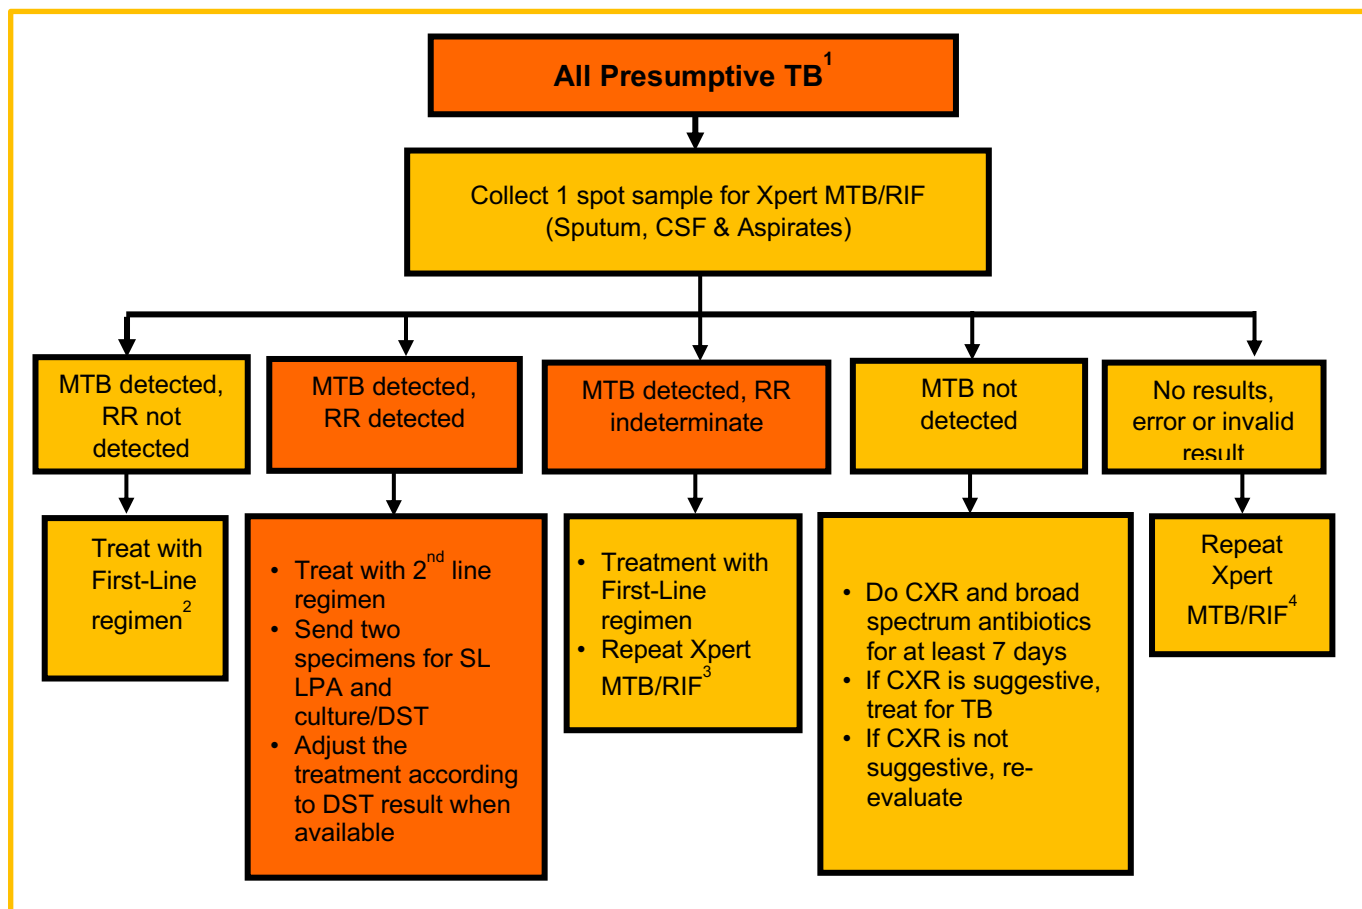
All Presumptive TB$^{1}$

Collect 1 spot sample for Xpert MTB/RIF (Sputum, CSF & Aspirates)

MTB detected, RR not detected

Treat with First-Line regimen$^{2}$

MTB detected, RR detected

- Treat with 2$^{nd}$ line regimen
- Send two specimens for SL LPA and culture/DST
- Adjust the treatment according to DST result when available

MTB detected, RR indeterminate

- Treatment with First-Line regimen
- Repeat Xpert MTB/RIF$^{3}$

MTB not detected

- Do CXR and broad spectrum antibiotics for at least 7 days
- If CXR is suggestive, treat for TB
- If CXR is not suggestive, re-evaluate

No results, error or invalid result

Repeat Xpert MTB/RIF$^{4}$